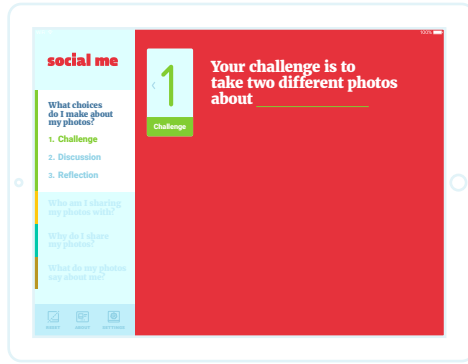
100%

social me

What choices do I make about my photos?

1. Challenge

2. Discussion

3. Reflection

Who am I sharing my photos with?

Why do I share my photos?

What do my photos say about me?

INDEX

IMAGES

SETTINGS

1

Challenge

Your challenge is to take two different photos about ______________